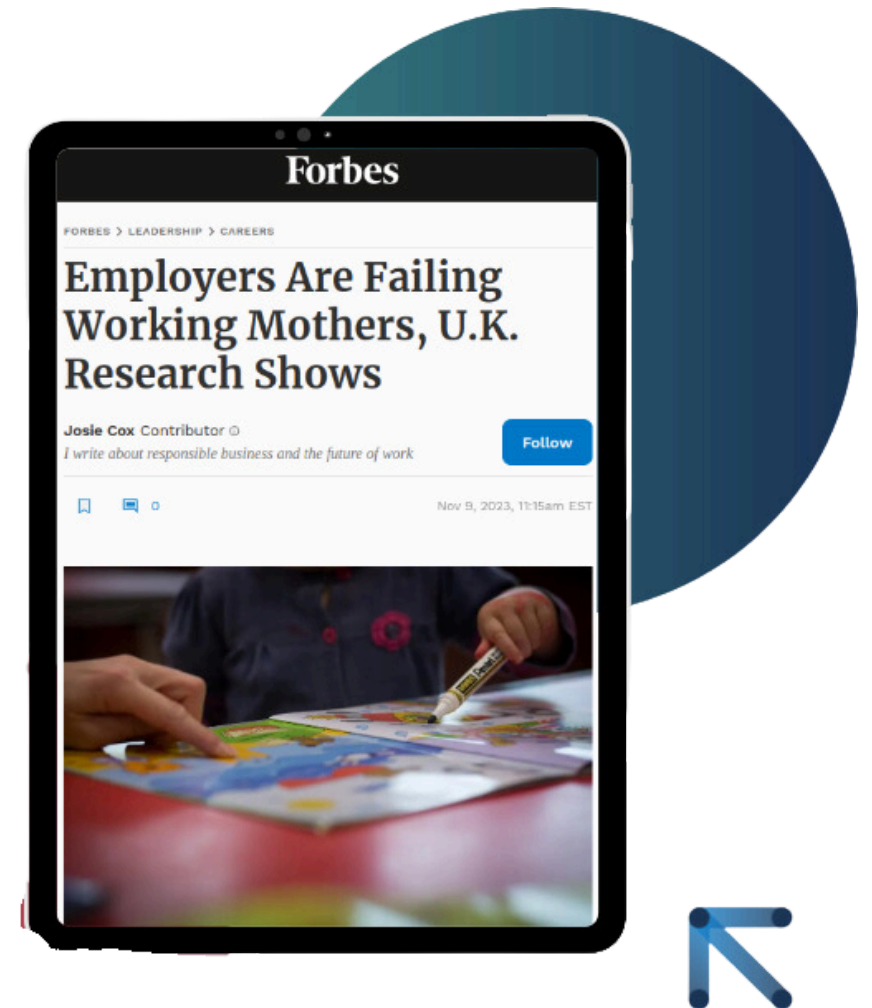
Forbes

FORBES > LEADERSHIP > CAREERS

Employers Are Failing Working Mothers, U.K. Research Shows

Josie Cox Contributor

I write about responsible business and the future of work

Follow

0

Nov 9, 2023, 11:15am EST